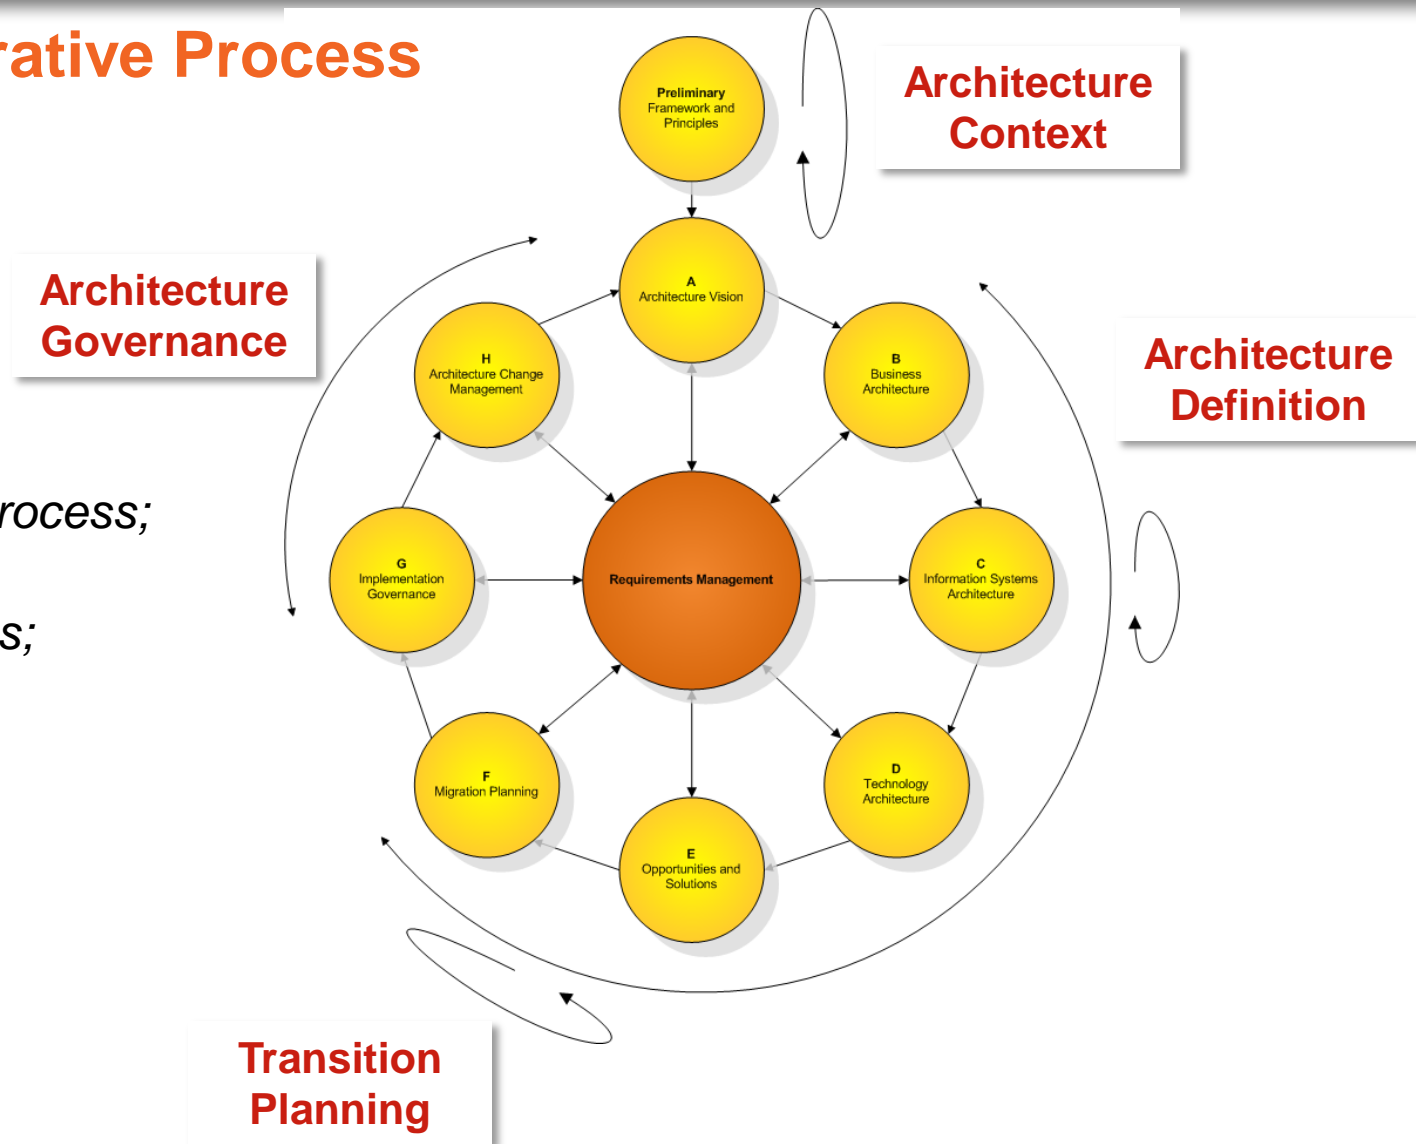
rative Process

Architecture Context

Architecture Governance

Architecture Definition

rocess;

s;

Preliminary
Framework and Principles

A
Architecture Vision

H
Architecture Change Management

B
Business Architecture

G
Implementation Governance

Requirements Management

C
Information Systems Architecture

F
Migration Planning

D
Technology Architecture

E
Opportunities and Solutions

Transition Planning